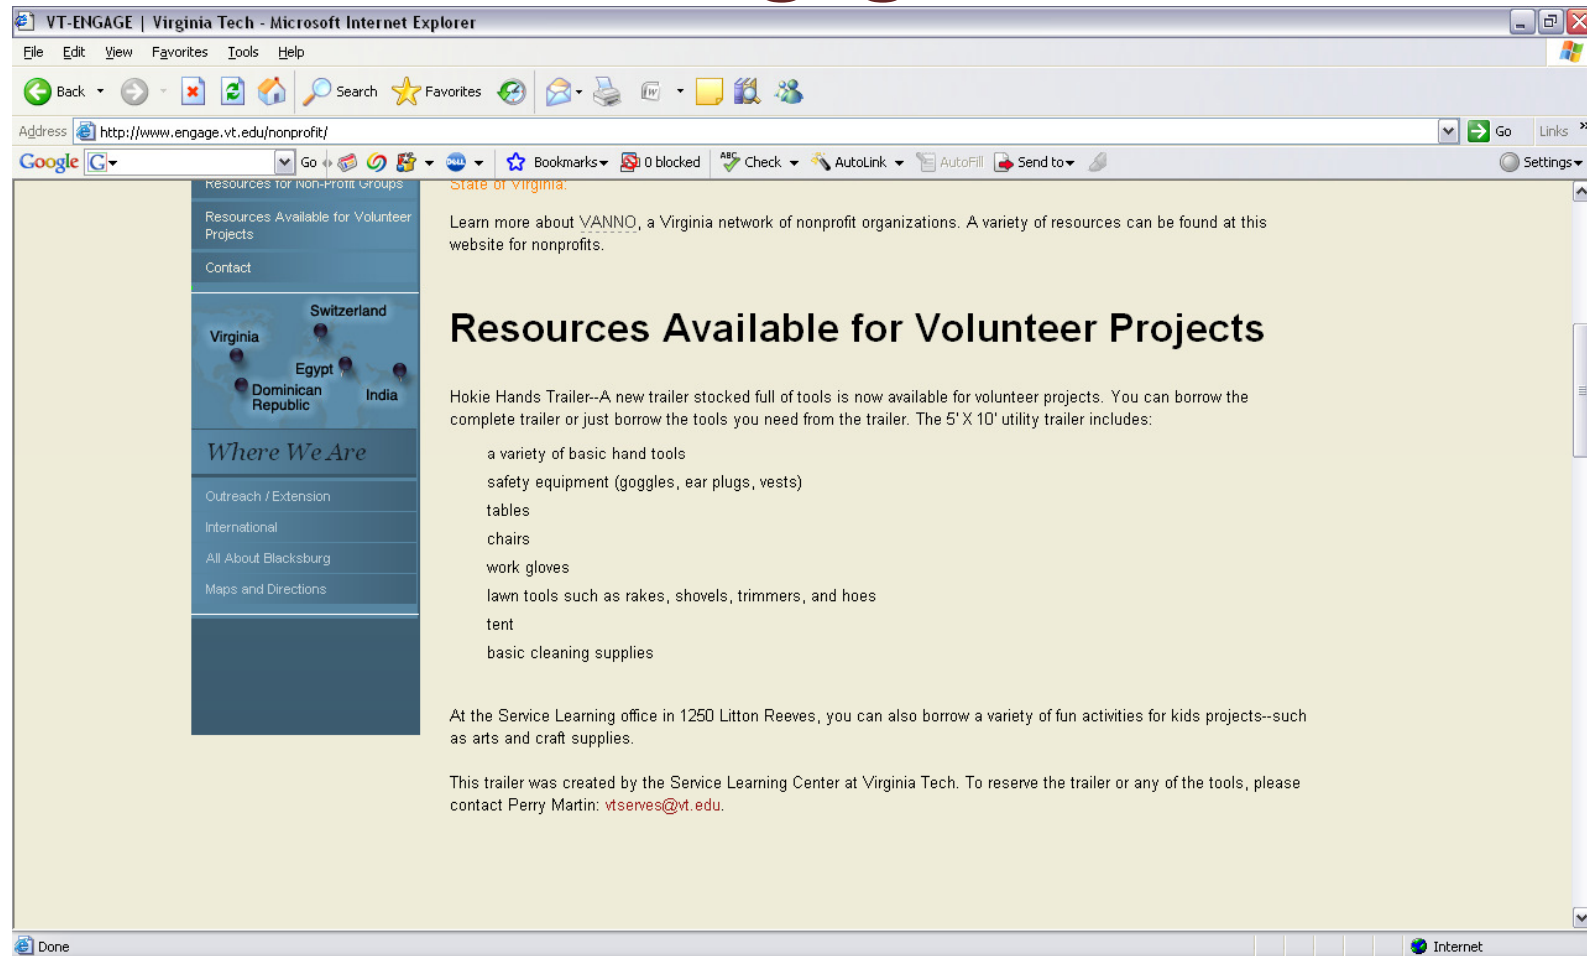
VT-ENGAGE | Virginia Tech - Microsoft Internet Explorer

File Edit View Favorites Tools Help

Back Search Favorites

Address http://www.engage.vt.edu/nonprofit/ Go Links

Google Go Bookmarks 0 blocked Check AutoLink AutoFill Send to Settings

Resources for Non-Profit Groups

Resources Available for Volunteer Projects

Contact

Switzerland
Virginia
Egypt
Dominican Republic
India

Where We Are

Outreach / Extension

International

All About Blacksburg

Maps and Directions

State of Virginia.

Learn more about VANNO, a Virginia network of nonprofit organizations. A variety of resources can be found at this website for nonprofits.

Resources Available for Volunteer Projects

Hokie Hands Trailer--A new trailer stocked full of tools is now available for volunteer projects. You can borrow the complete trailer or just borrow the tools you need from the trailer. The 5' X 10' utility trailer includes:

a variety of basic hand tools

safety equipment (goggles, ear plugs, vests)

tables

chairs

work gloves

lawn tools such as rakes, shovels, trimmers, and hoes

tent

basic cleaning supplies

At the Service Learning office in 1250 Litton Reeves, you can also borrow a variety of fun activities for kids projects--such as arts and craft supplies.

This trailer was created by the Service Learning Center at Virginia Tech. To reserve the trailer or any of the tools, please contact Perry Martin: vtserves@vt.edu.

Done

Internet